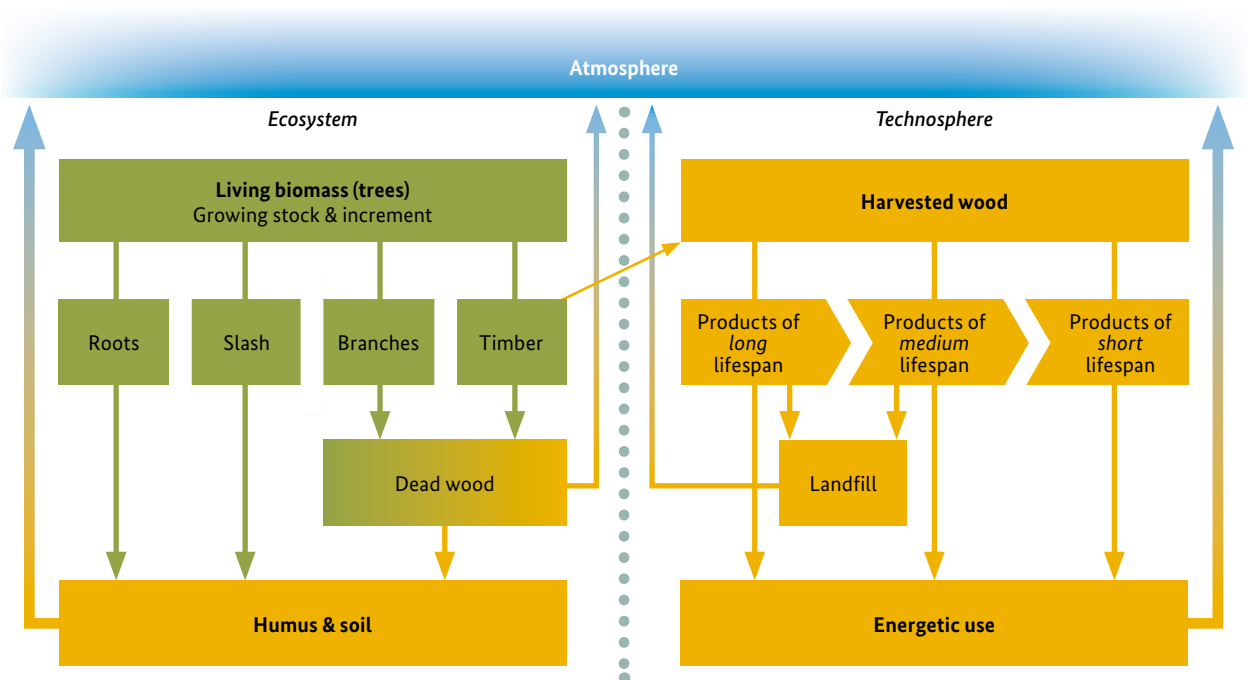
Atmosphere

Ecosystem

Technosphere

**Living biomass (trees)**
Growing stock & increment

Roots

Slash

Branches

Timber

Dead wood

**Humus & soil**

**Harvested wood**

Products of *long* lifespan

Products of *medium* lifespan

Products of *short* lifespan

Landfill

**Energetic use**